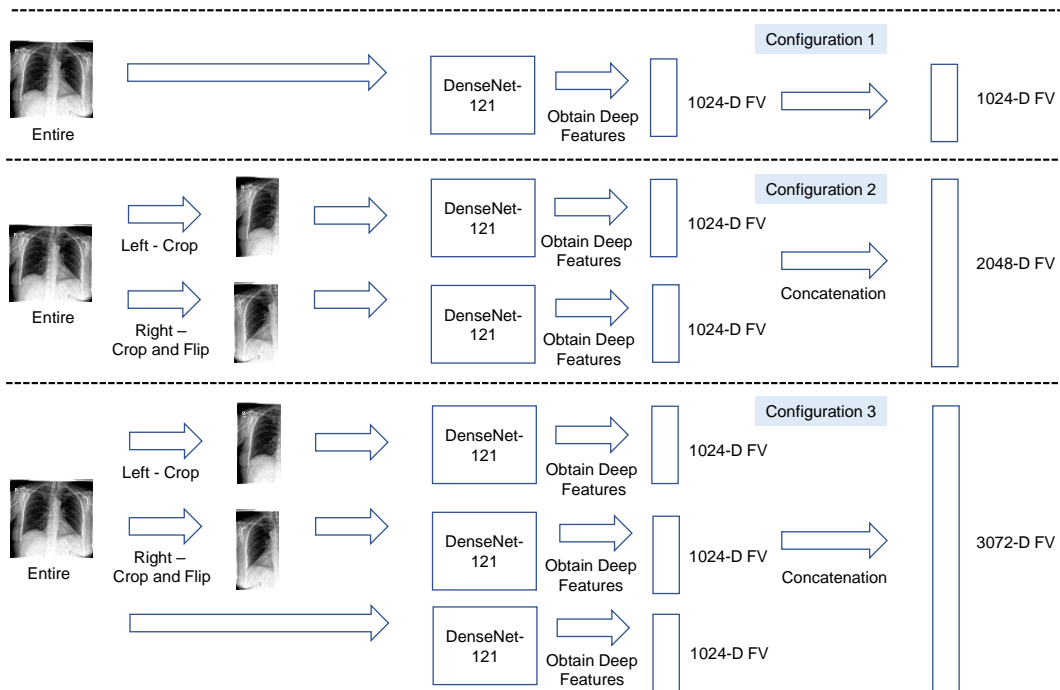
Configuration 1

Entire

DenseNet-121

Obtain Deep Features

1024-D FV

1024-D FV

Configuration 2

Entire

Left - Crop

Right – Crop and Flip

DenseNet-121

Obtain Deep Features

1024-D FV

DenseNet-121

Obtain Deep Features

1024-D FV

Concatenation

2048-D FV

Configuration 3

Entire

Left - Crop

Right – Crop and Flip

DenseNet-121

Obtain Deep Features

1024-D FV

DenseNet-121

Obtain Deep Features

1024-D FV

DenseNet-121

Obtain Deep Features

1024-D FV

Concatenation

3072-D FV